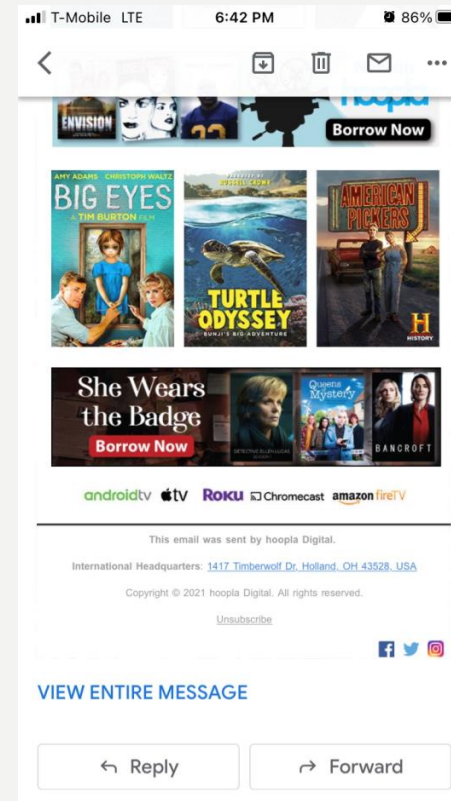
T-Mobile LTE 6:42 PM 86%

ENVISION

hoopla

Borrow Now

AMY ADAMS CHRISTOPH WALTZ
BIG EYES
A TIM BURTON FILM

NARRATED BY RUSSELL CROWE
TURTLE ODYSSEY
BUNJI'S BIG ADVENTURE

AMERICAN PICKERS
HISTORY

She Wears the Badge
Borrow Now

Queens Mystery

BANCROFT

androidtv tv Roku Chromecast amazon fireTV

This email was sent by hoopla Digital.

International Headquarters: 1417 Timberwolf Dr. Holland, OH 43528, USA

Copyright © 2021 hoopla Digital. All rights reserved.

Unsubscribe

VIEW ENTIRE MESSAGE

Reply

Forward